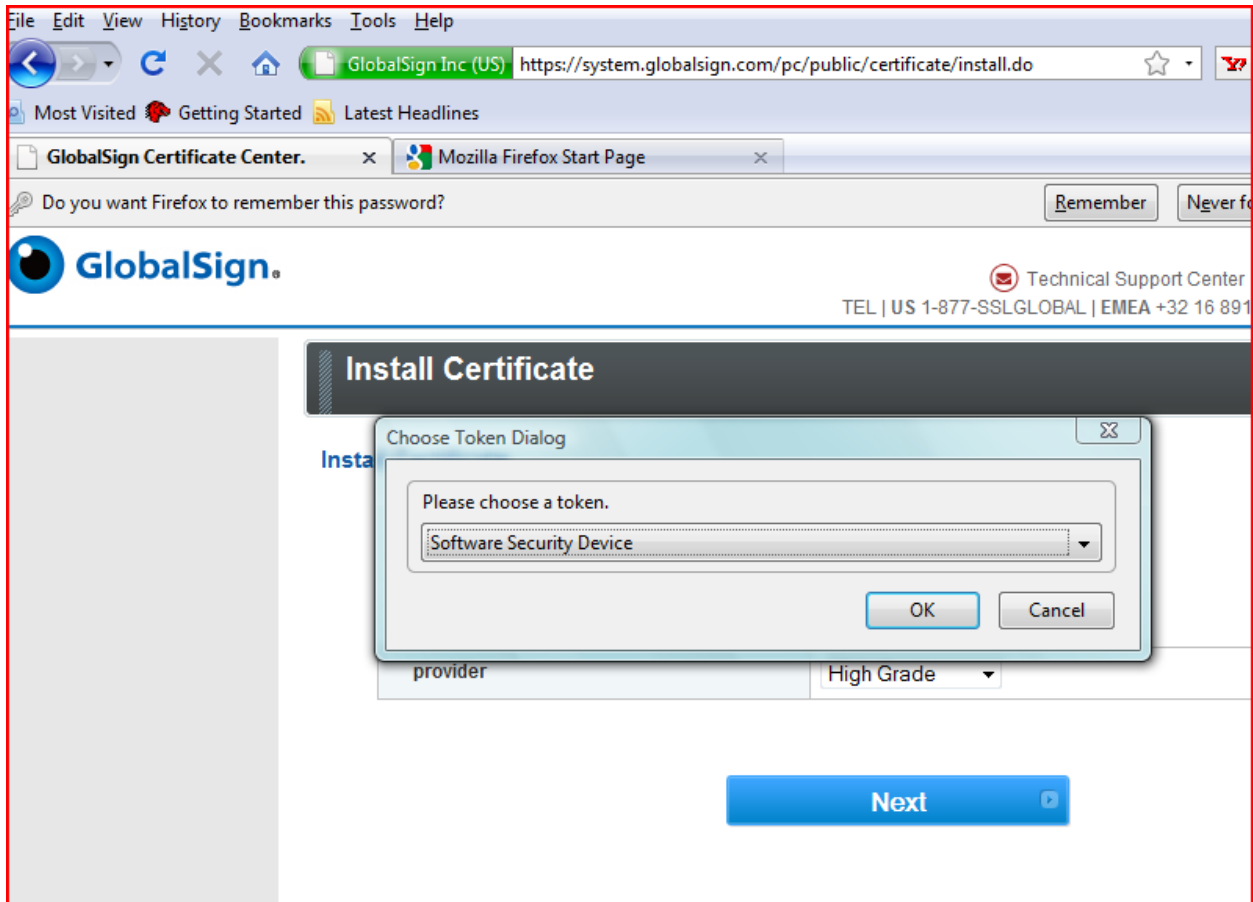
File Edit View History Bookmarks Tools Help

GlobalSign Inc (US) https://system.globalsign.com/pc/public/certificate/install.do

Most Visited Getting Started Latest Headlines

GlobalSign Certificate Center. × Mozilla Firefox Start Page ×

Do you want Firefox to remember this password? Remember Never fo

GlobalSign.

Technical Support Center

TEL | US 1-877-SSLGLOBAL | EMEA +32 16 891

Install Certificate

Insta

Choose Token Dialog

Please choose a token.

Software Security Device

OK Cancel

provider

High Grade

Next